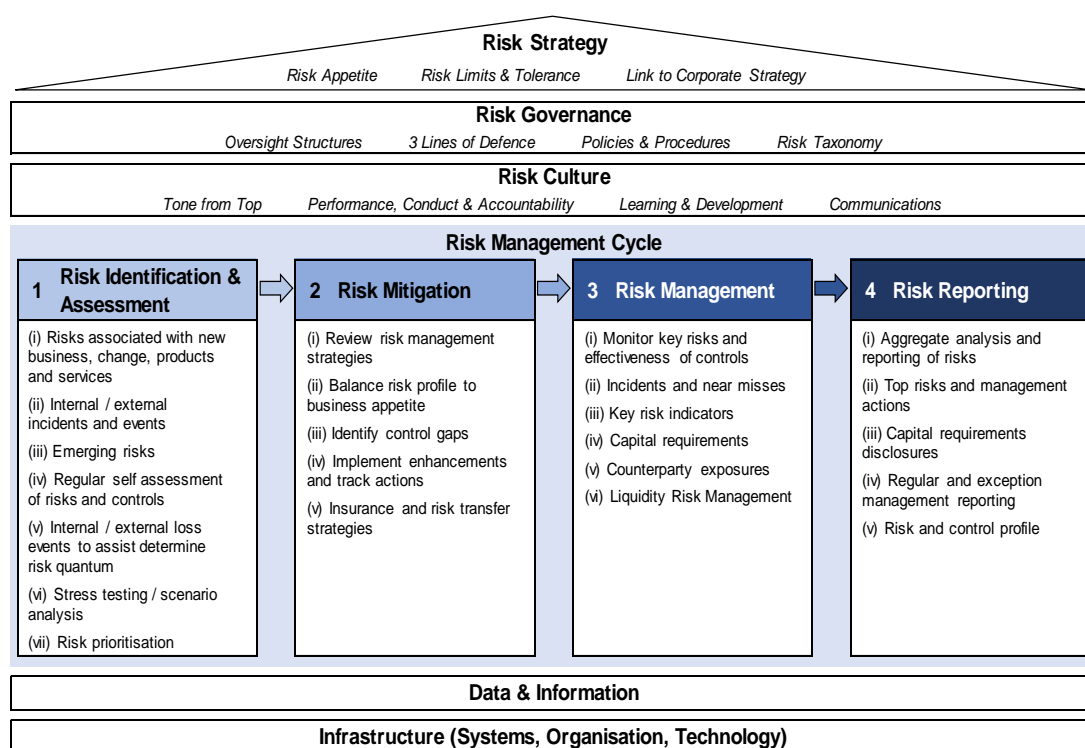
Risk Strategy

Risk Appetite Risk Limits & Tolerance Link to Corporate Strategy

Risk Governance

Oversight Structures 3 Lines of Defence Policies & Procedures Risk Taxonomy

Risk Culture

Tone from Top Performance, Conduct & Accountability Learning & Development Communications

Risk Management Cycle

1 Risk Identification & Assessment

(i) Risks associated with new business, change, products and services

(ii) Internal / external incidents and events

(iii) Emerging risks

(iv) Regular self assessment of risks and controls

(v) Internal / external loss events to assist determine risk quantum

(vi) Stress testing / scenario analysis

(vii) Risk prioritisation

2 Risk Mitigation

(i) Review risk management strategies

(ii) Balance risk profile to business appetite

(iii) Identify control gaps

(iv) Implement enhancements and track actions

(v) Insurance and risk transfer strategies

3 Risk Management

(i) Monitor key risks and effectiveness of controls

(ii) Incidents and near misses

(iii) Key risk indicators

(iv) Capital requirements

(v) Counterparty exposures

(vi) Liquidity Risk Management

4 Risk Reporting

(i) Aggregate analysis and reporting of risks

(ii) Top risks and management actions

(iii) Capital requirements disclosures

(iv) Regular and exception management reporting

(v) Risk and control profile

Data & Information

Infrastructure (Systems, Organisation, Technology)